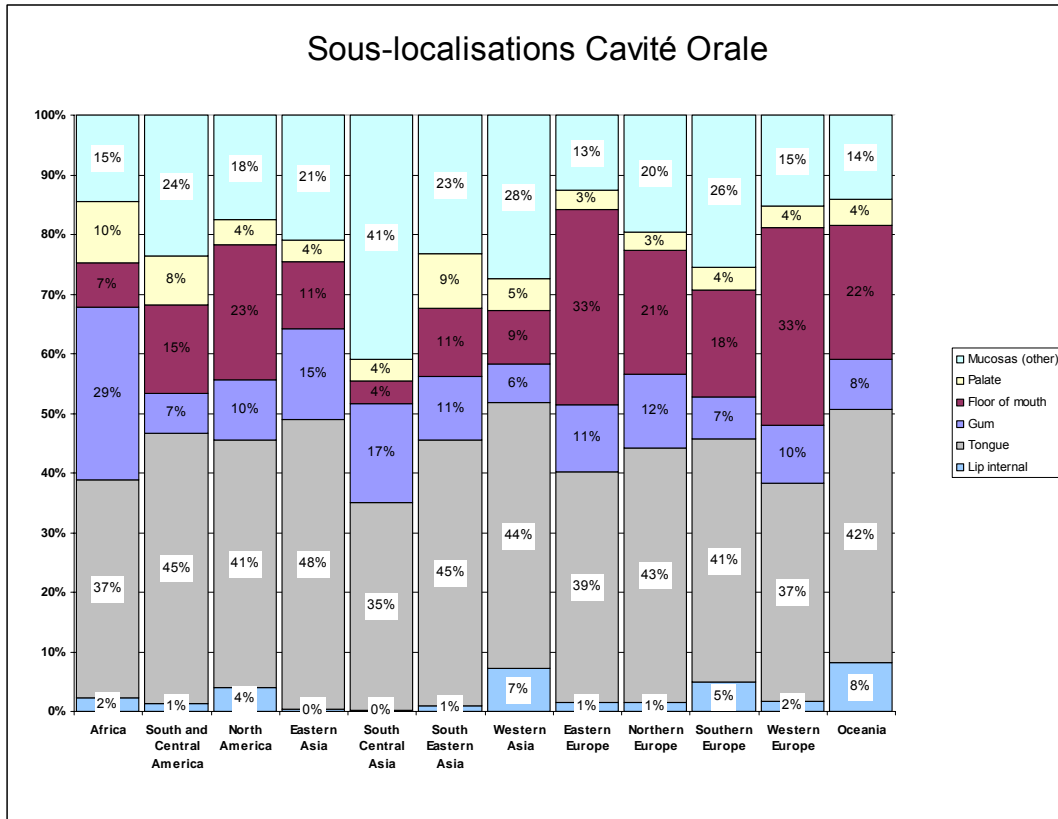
Sous-localisations Cavité Orale

| | Africa | South and Central America | North America | Eastern Asia | South Central Asia | South Eastern Asia | Western Asia | Eastern Europe | Northern Europe | Southern Europe | Western Europe | Oceania |
|---|---|---|---|---|---|---|---|---|---|---|---|---|
| Mucosas (other) | 15% | 24% | 18% | 21% | 41% | 23% | 28% | 13% | 20% | 26% | 15% | 14% |
| Palate | 10% | 8% | 4% | 4% | 4% | 9% | 5% | 3% | 3% | 4% | 4% | 4% |
| Floor of mouth | 7% | 15% | 23% | 11% | 4% | 11% | 9% | 33% | 21% | 18% | 33% | 22% |
| Gum | 29% | 7% | 10% | 15% | 17% | 11% | 6% | 11% | 12% | 7% | 10% | 8% |
| Tongue | 37% | 45% | 41% | 48% | 35% | 45% | 44% | 39% | 43% | 41% | 37% | 42% |
| Lip internal | 2% | 1% | 4% | 0% | 0% | 1% | 7% | 1% | 1% | 5% | 2% | 8% |

100%
90%
80%
70%
60%
50%
40%
30%
20%
10%
0%